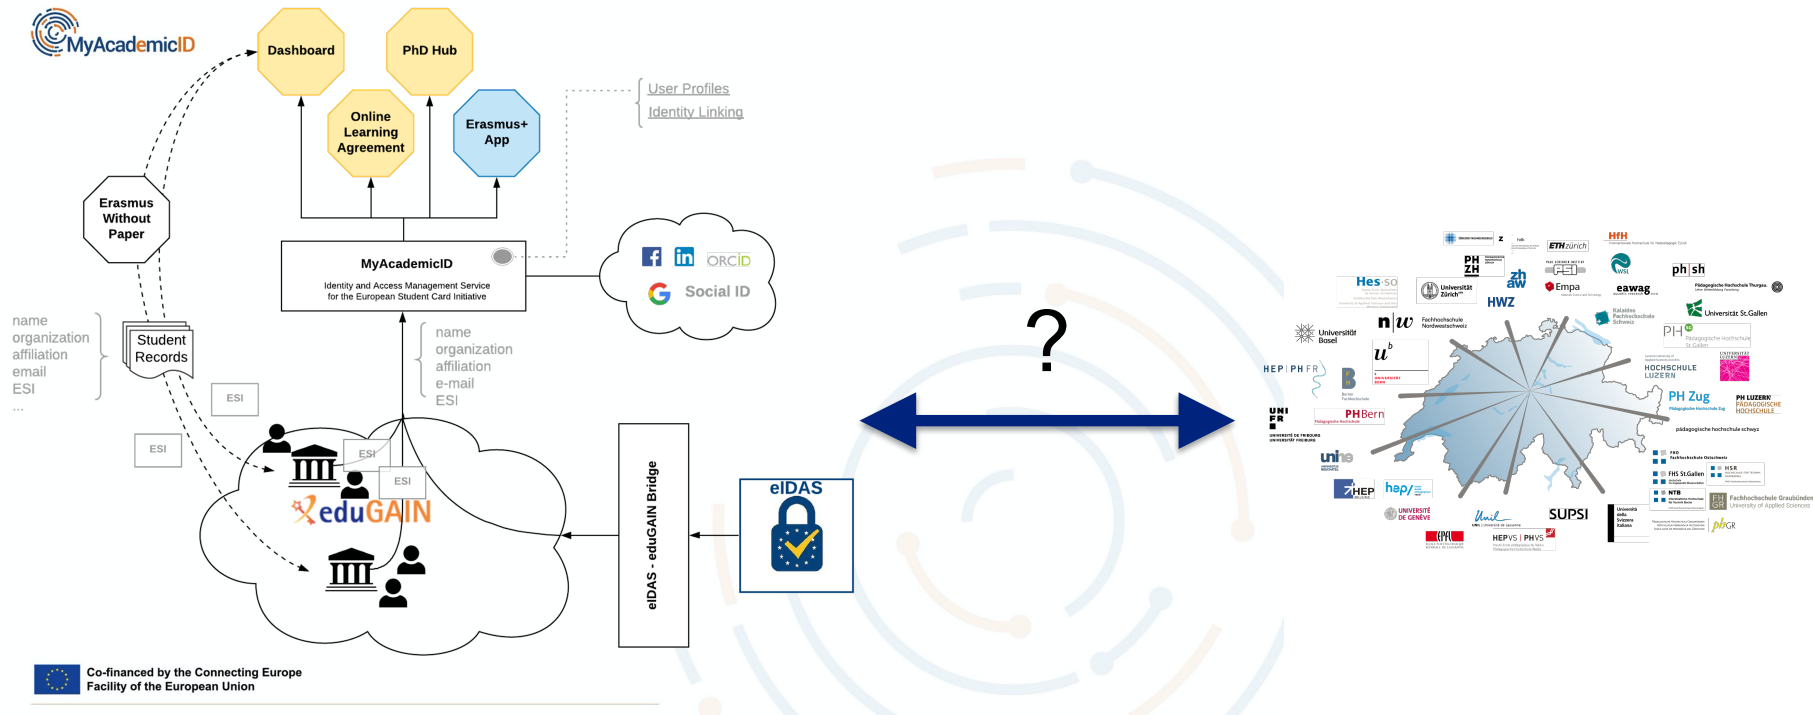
MyAcademicID

Dashboard

PhD Hub

Online Learning Agreement

Erasmus+ App

User Profiles
Identity Linking

Erasmus Without Paper

MyAcademicID
Identity and Access Management Service for the European Student Card Initiative

ORCID
Social ID

name
organization
affiliation
email
ESI
...

Student Records

name
organization
affiliation
e-mail
ESI

ESI
ESI
ESI
ESI

eduGAIN

eIDAS - eduGAIN Bridge

eIDAS

?

Co-financed by the Connecting Europe Facility of the European Union

Hes·so
PH ZH
ETH zürich
HfH
zh aw
Empa
eawag
ph|sh
Universität Zürich
HWZ
Universität St.Gallen
n|w
Universität Basel
u^b
PH
HOCHSCHULE LUZERN
HEP|PH FR
PHBern
PH Zug
PH LUZERN PÄDAGOGISCHE HOCHSCHULE
pädagogische hochschule schwyz
UNI FR
unine
HEP
hep/
FHS St.Gallen
HSR
NTB
Fachhochschule Graubünden University of Applied Sciences
UNIVERSITÉ DE GENÈVE
Unil
SUPSI
EPFL
HEPVS | PHVS
phGR